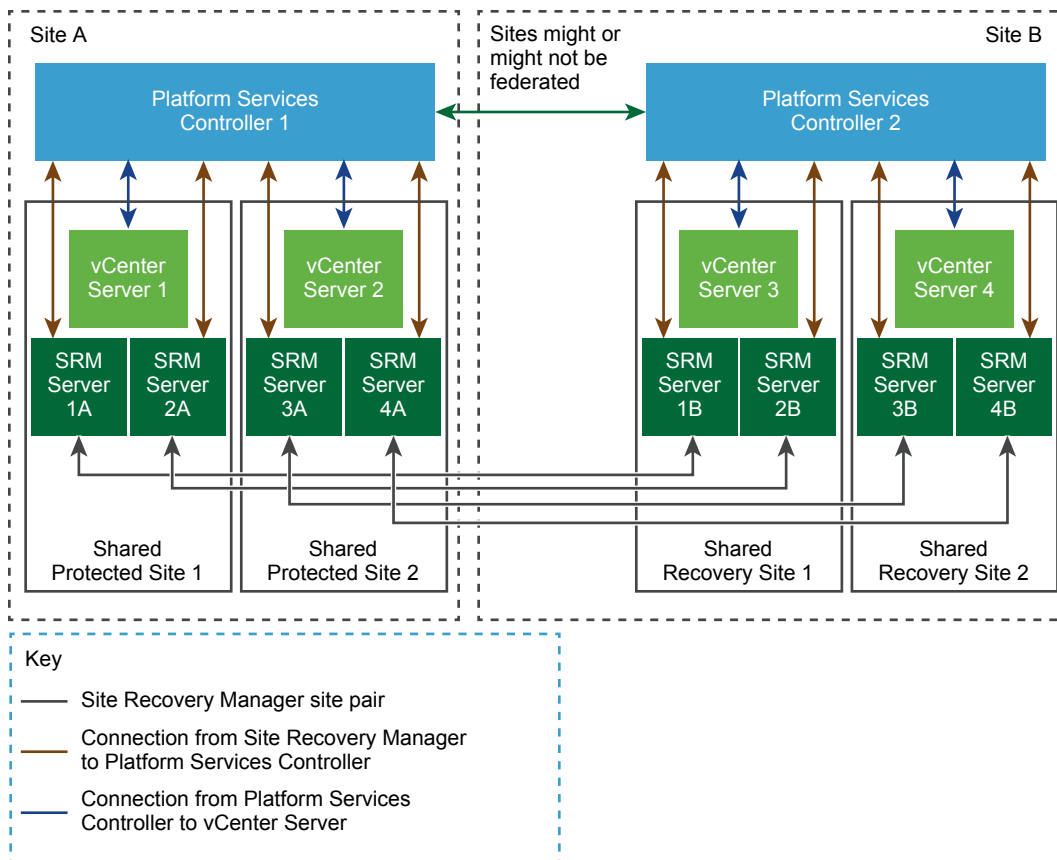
Site A

Sites might or might not be federated

Site B

Platform Services Controller 1

Platform Services Controller 2

vCenter Server 1

vCenter Server 2

vCenter Server 3

vCenter Server 4

SRM Server 1A

SRM Server 2A

SRM Server 3A

SRM Server 4A

SRM Server 1B

SRM Server 2B

SRM Server 3B

SRM Server 4B

Shared Protected Site 1

Shared Protected Site 2

Shared Recovery Site 1

Shared Recovery Site 2

Key

Site Recovery Manager site pair

Connection from Site Recovery Manager to Platform Services Controller

Connection from Platform Services Controller to vCenter Server